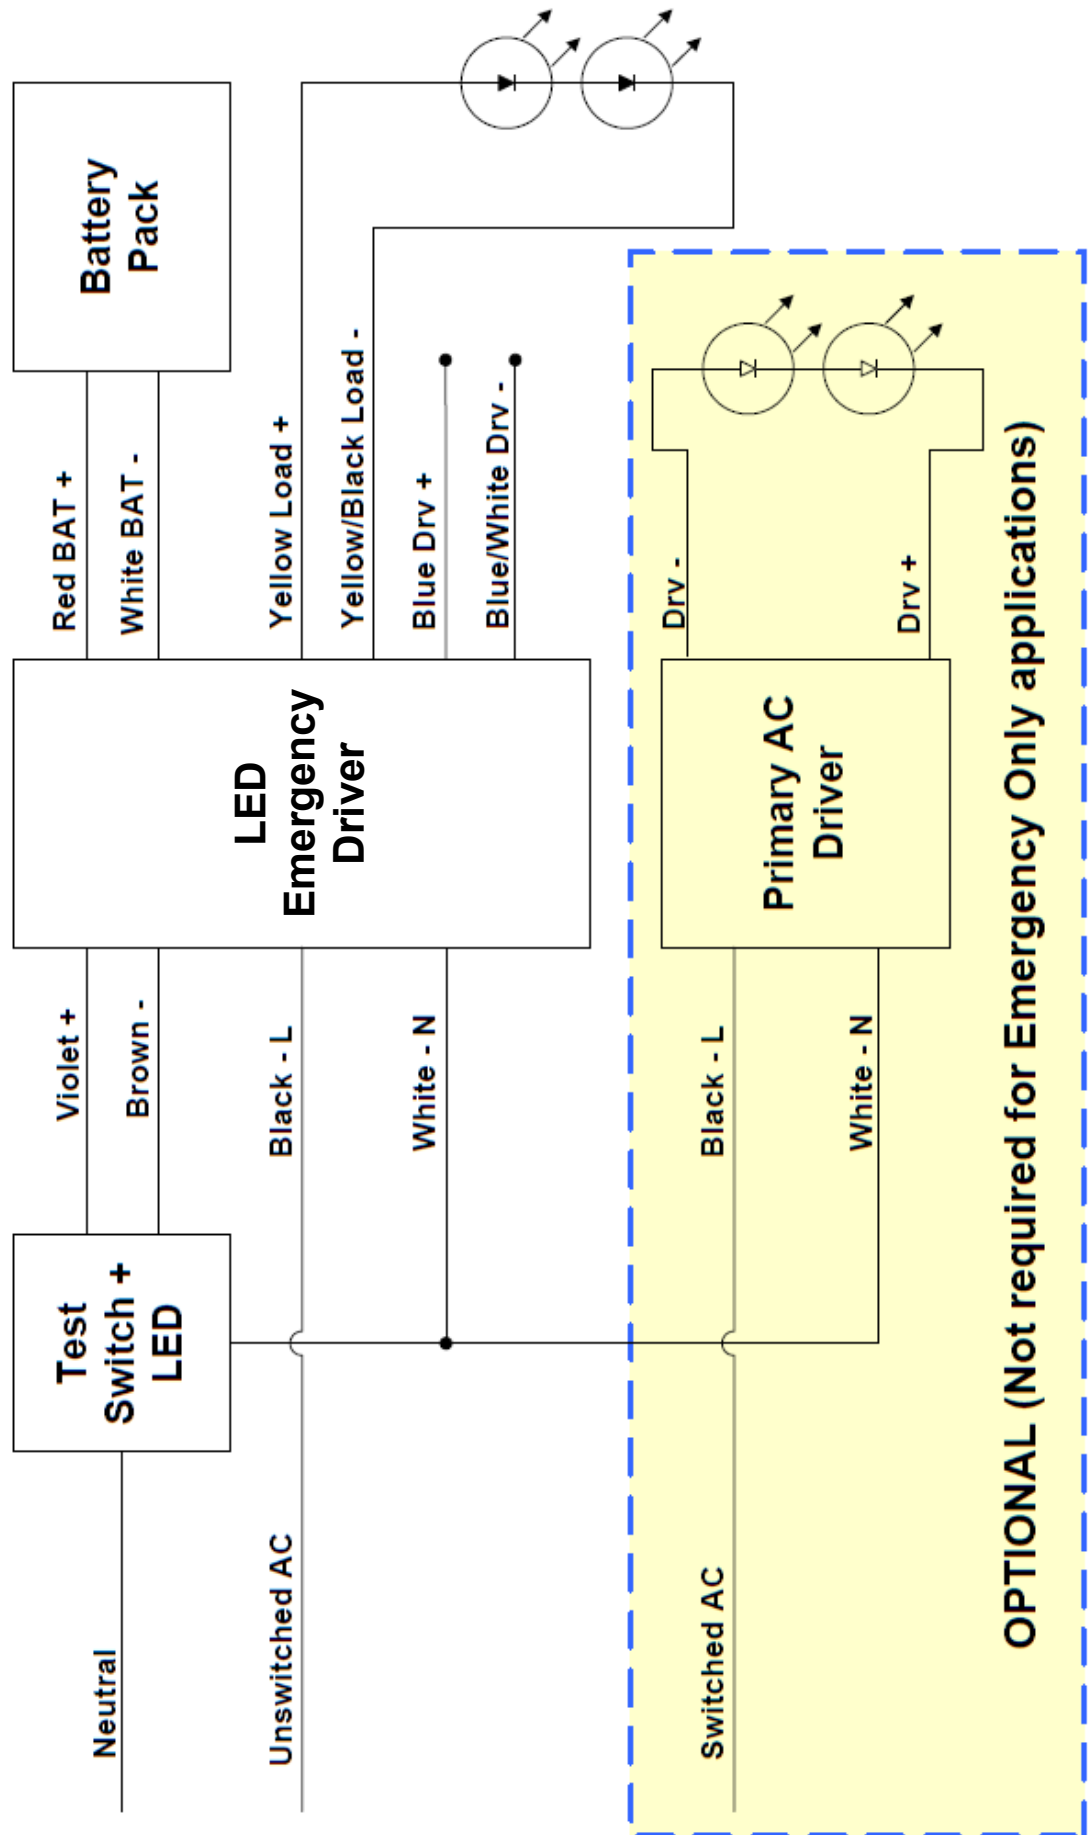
Battery Pack

Red BAT +
White BAT -
Yellow Load +
Yellow/Black Load -
Blue Drv +
Blue/White Drv -

LED Emergency Driver

Violet +
Brown -
Black - L
White - N

Test Switch + LED

Neutral
Unswitched AC

Drv -
Drv +

Primary AC Driver

Black - L
White - N

Switched AC

OPTIONAL (Not required for Emergency Only applications)